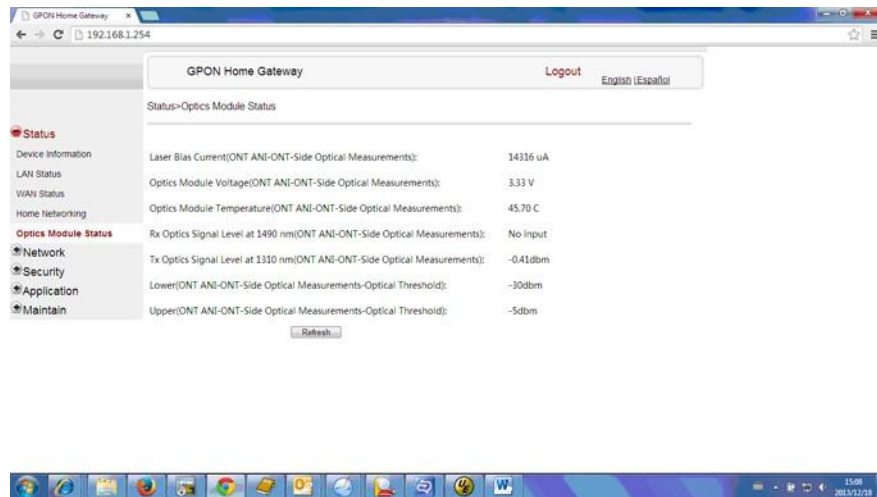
GPON Home Gateway ×

192.168.1.254

GPON Home Gateway

Logout

English |Español

Status>Optics Module Status

Status

Device Information

LAN Status

WAN Status

Home Networking

Optics Module Status

Network

Security

Application

Maintain

| | |
|---|---|
| Laser Bias Current(ONT ANI-ONT-Side Optical Measurements): | 14316 uA |
| Optics Module Voltage(ONT ANI-ONT-Side Optical Measurements): | 3.33 V |
| Optics Module Temperature(ONT ANI-ONT-Side Optical Measurements): | 45.70 C |
| Rx Optics Signal Level at 1490 nm(ONT ANI-ONT-Side Optical Measurements): | No input |
| Tx Optics Signal Level at 1310 nm(ONT ANI-ONT-Side Optical Measurements): | -0.41dbm |
| Lower(ONT ANI-ONT-Side Optical Measurements-Optical Threshold): | -30dbm |
| Upper(ONT ANI-ONT-Side Optical Measurements-Optical Threshold): | -5dbm |

Refresh

15:08
2013/12/18